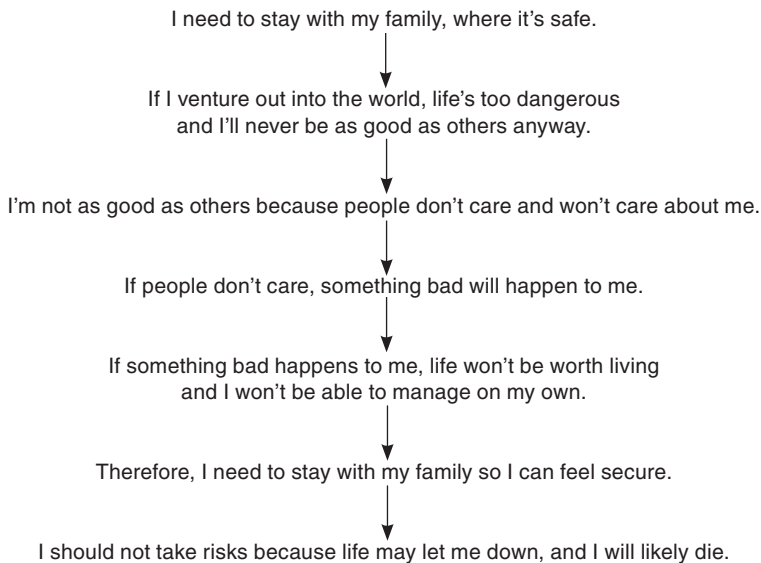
I need to stay with my family, where it's safe.

If I venture out into the world, life's too dangerous and I'll never be as good as others anyway.

I'm not as good as others because people don't care and won't care about me.

If people don't care, something bad will happen to me.

If something bad happens to me, life won't be worth living and I won't be able to manage on my own.

Therefore, I need to stay with my family so I can feel secure.

I should not take risks because life may let me down, and I will likely die.